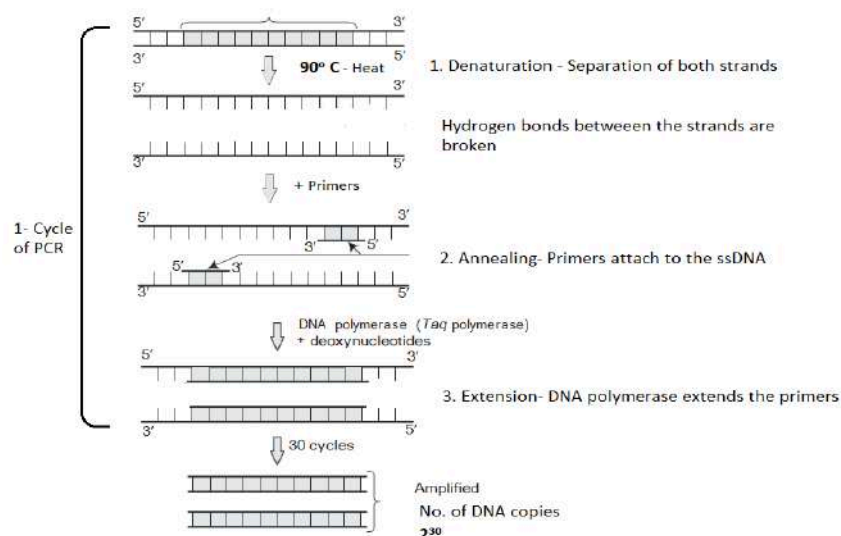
5′ 3′
3′ 5′

90° C - Heat

1. Denaturation - Separation of both strands

5′ 3′

Hydrogen bonds betweeen the strands are broken

3′ 5′

+ Primers

1- Cycle of PCR

5′ 3′
3′ 5′
5′ 3′
3′ 5′

2. Annealing- Primers attach to the ssDNA

DNA polymerase (*Taq* polymerase) + deoxynucleotides

5′
3′ 5′

3. Extension- DNA polymerase extends the primers

30 cycles

Amplified

No. of DNA copies $2^{30}$